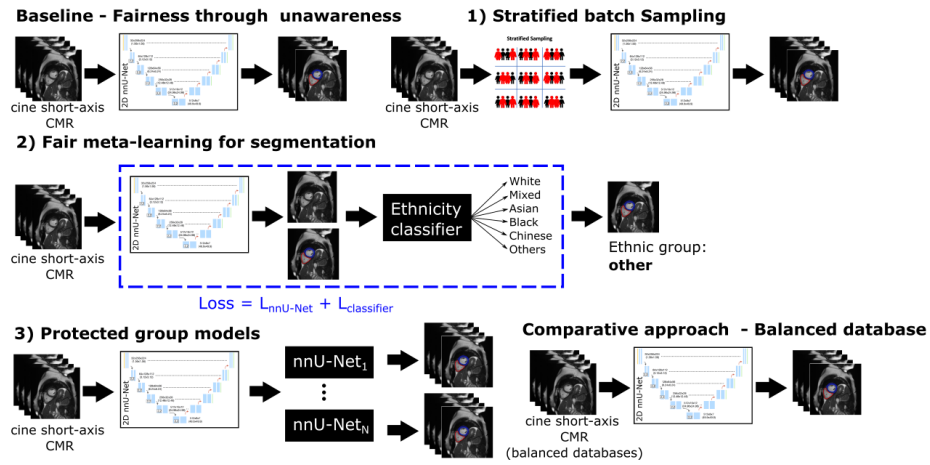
Baseline - Fairness through unawareness

cine short-axis CMR

2D nnU-Net

1) Stratified batch Sampling

Stratified Sampling

cine short-axis CMR

2D nnU-Net

2) Fair meta-learning for segmentation

cine short-axis CMR

2D nnU-Net

Ethnicity classifier

White
Mixed
Asian
Black
Chinese
Others

Ethnic group: **other**

Loss = $L_{nnU\text{-}Net} + L_{classifier}$

3) Protected group models

cine short-axis CMR

2D nnU-Net

$nnU\text{-}Net_1$

⋮

$nnU\text{-}Net_N$

Comparative approach - Balanced database

cine short-axis CMR (balanced databases)

2D nnU-Net